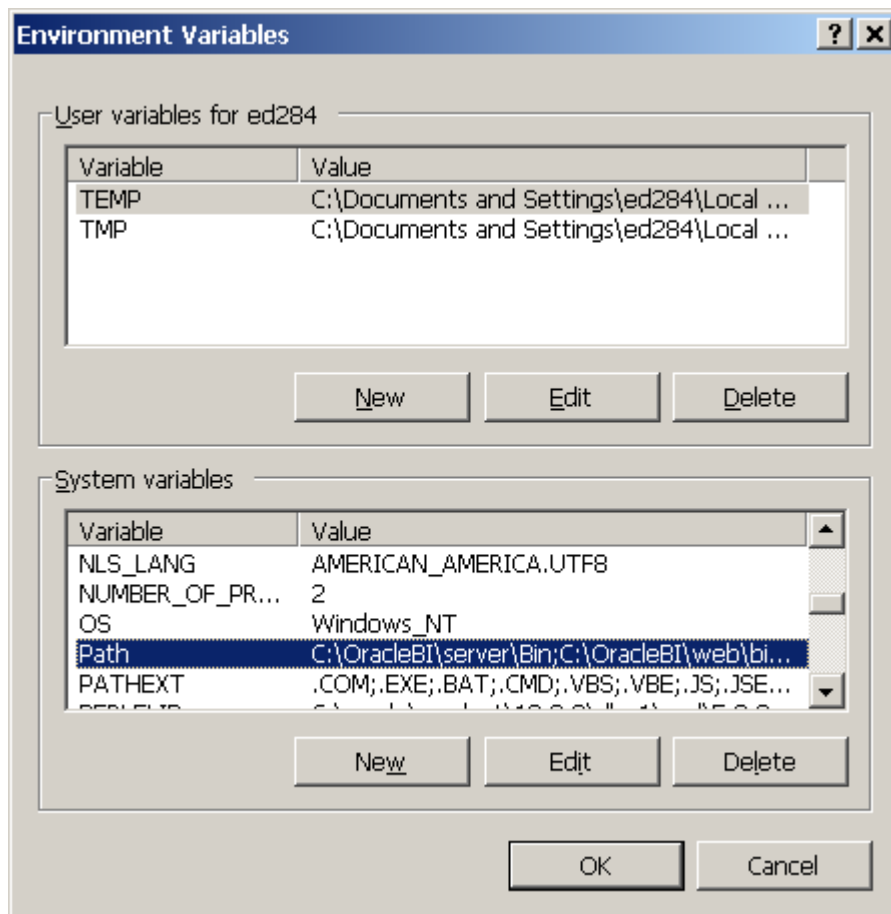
Environment Variables

?

×

User variables for ed284

| Variable | Value |
|---|---|
| TEMP | C:\Documents and Settings\ed284\Local ... |
| TMP | C:\Documents and Settings\ed284\Local ... |

New

Edit

Delete

System variables

| Variable | Value |
|---|---|
| NLS_LANG | AMERICAN_AMERICA.UTF8 |
| NUMBER_OF_PR... | 2 |
| OS | Windows_NT |
| Path | C:\OracleBI\server\Bin;C:\OracleBI\web\bi... |
| PATHEXT | .COM;.EXE;.BAT;.CMD;.VBS;.VBE;.JS;.JSE... |
| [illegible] | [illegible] |

New

Edit

Delete

OK

Cancel